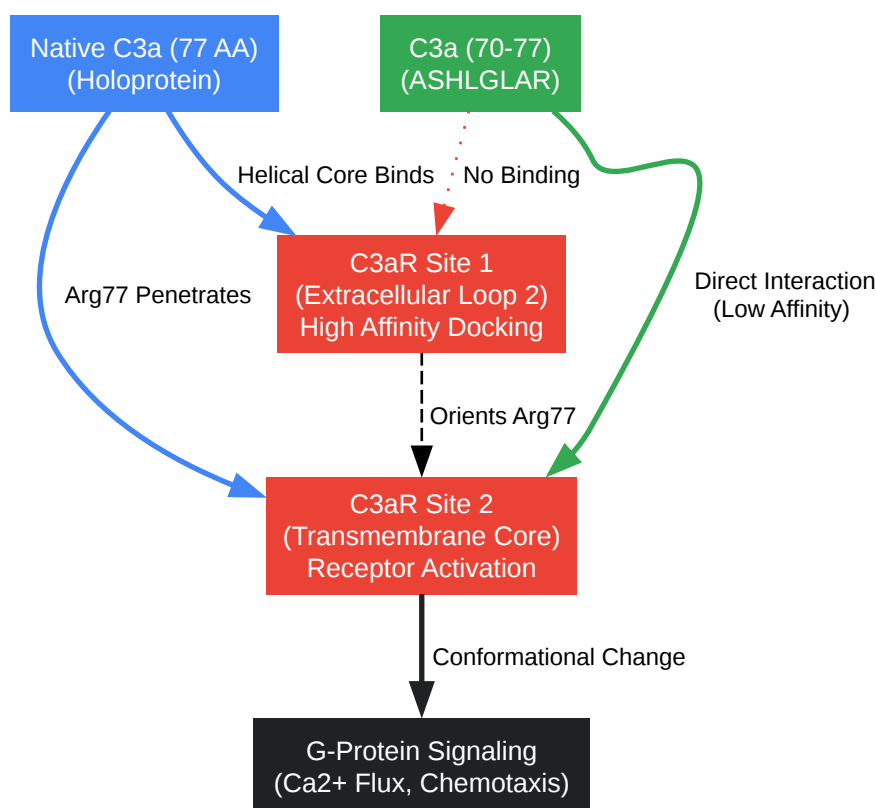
Native C3a (77 AA)
(Holoprotein)

C3a (70-77)
(ASHLGLAR)

Helical Core Binds

No Binding

C3aR Site 1
(Extracellular Loop 2)
High Affinity Docking

Arg77 Penetrates

Direct Interaction
(Low Affinity)

Orients Arg77

C3aR Site 2
(Transmembrane Core)
Receptor Activation

Conformational Change

G-Protein Signaling
(Ca2+ Flux, Chemotaxis)